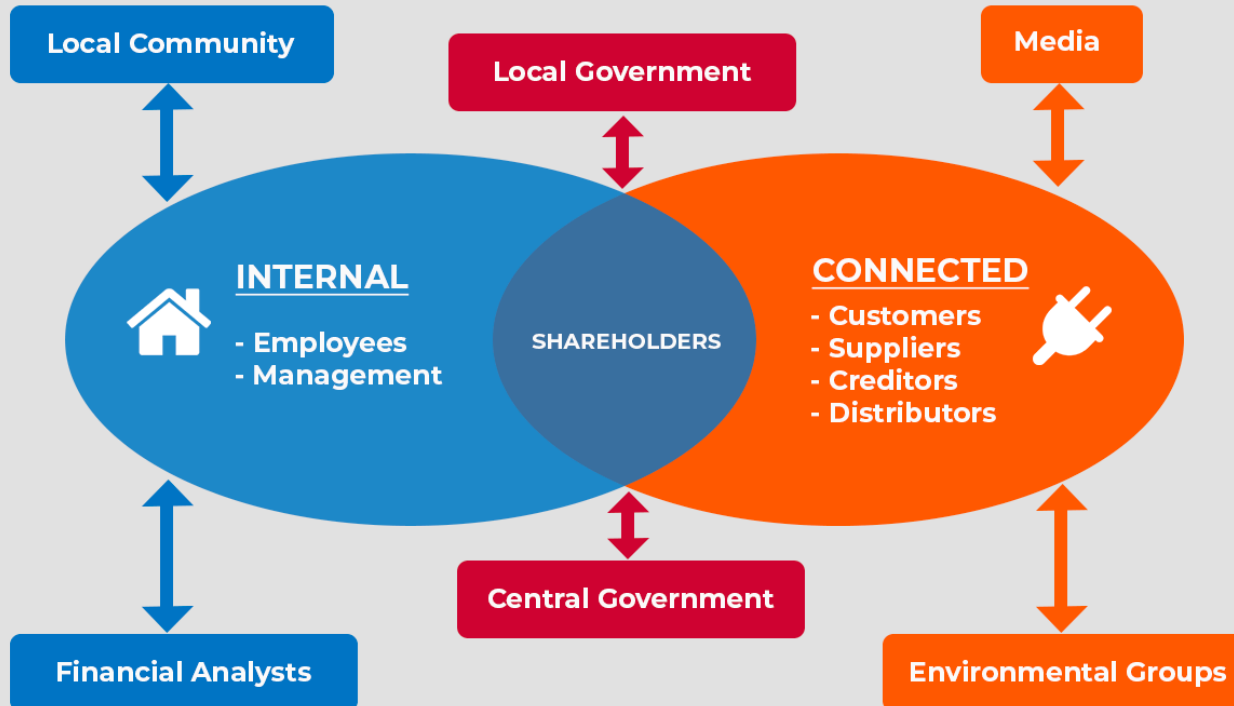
Local Community

Local Government

Media

INTERNAL

- Employees
- Management

SHAREHOLDERS

CONNECTED

- Customers
- Suppliers
- Creditors
- Distributors

Central Government

Financial Analysts

Environmental Groups